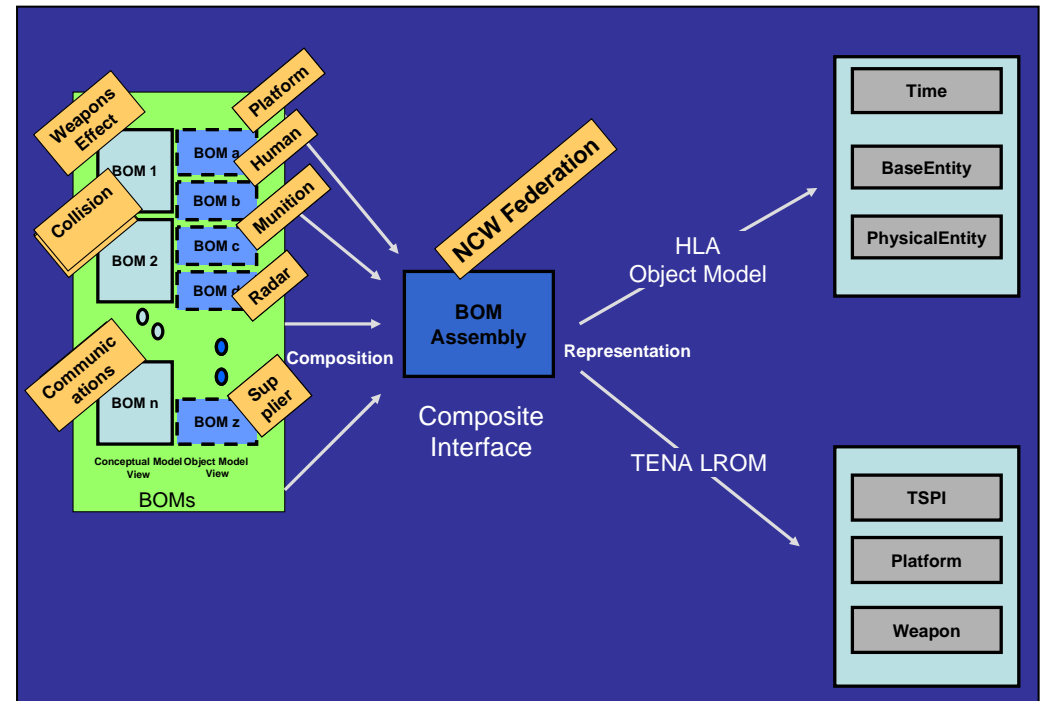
Weapons Effect

Platform

Human

Munition

Radar

Collision

Communications

Supplier

BOM 1

BOM 2

BOM n

BOM a

BOM b

BOM c

BOM d

BOM z

Conceptual Model View

Object Model View

BOMs

Composition

NCW Federation

BOM Assembly

Composite Interface

Representation

HLA Object Model

TENA LROM

Time

BaseEntity

PhysicalEntity

TSPI

Platform

Weapon